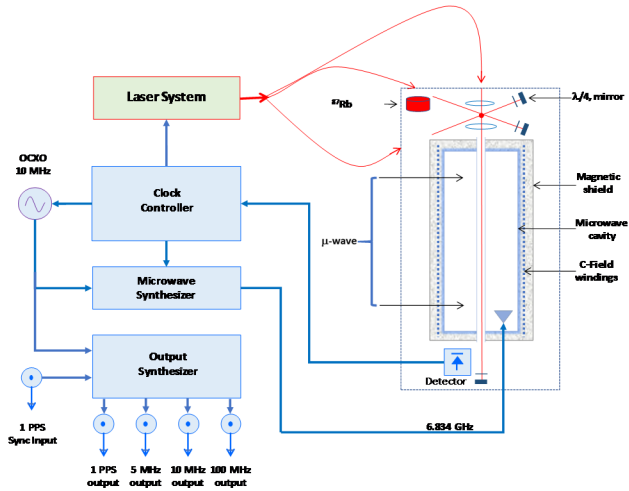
Laser System

$^{87}Rb$

λ/4, mirror

OCXO
10 MHz

Clock
Controller

Magnetic
shield

Microwave
cavity

μ-wave

C-Field
windings

Microwave
Synthesizer

Output
Synthesizer

Detector

1 PPS
Sync Input

6.834 GHz

1 PPS
output

5 MHz
output

10 MHz
output

100 MHz
output